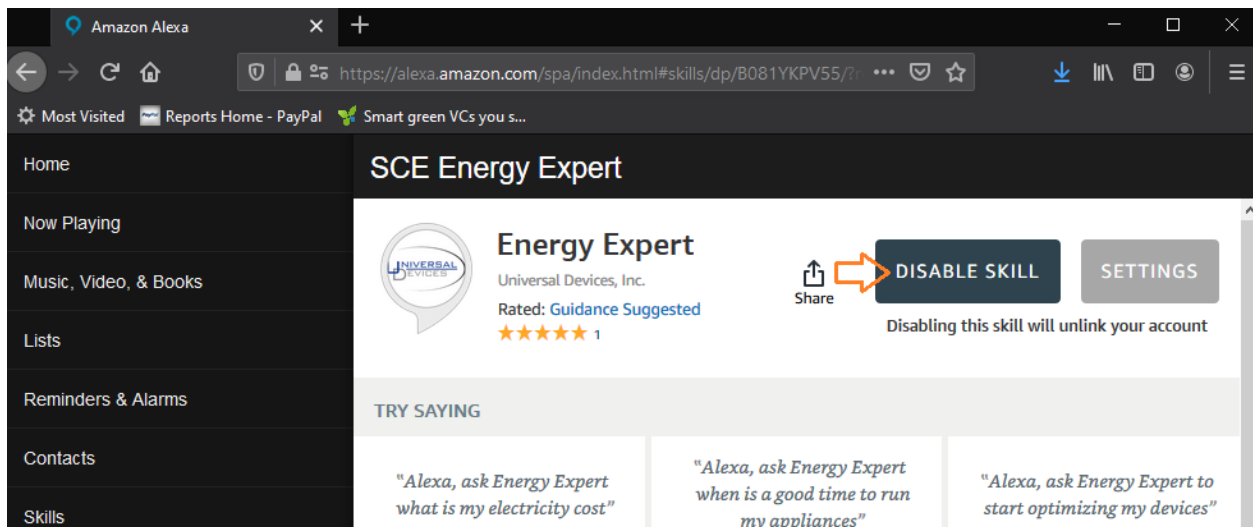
Amazon Alexa

https://alexa.amazon.com/spa/index.html#skills/dp/B081YKPV55/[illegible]

Most Visited Reports Home - PayPal Smart green VCs you s...

Home

Now Playing

Music, Video, & Books

Lists

Reminders & Alarms

Contacts

Skills

SCE Energy Expert

UNIVERSAL DEVICES

Energy Expert

Universal Devices, Inc.

Rated: Guidance Suggested

★★★★★ 1

Share

DISABLE SKILL

SETTINGS

Disabling this skill will unlink your account

TRY SAYING

"Alexa, ask Energy Expert what is my electricity cost"

"Alexa, ask Energy Expert when is a good time to run my appliances"

"Alexa, ask Energy Expert to start optimizing my devices"